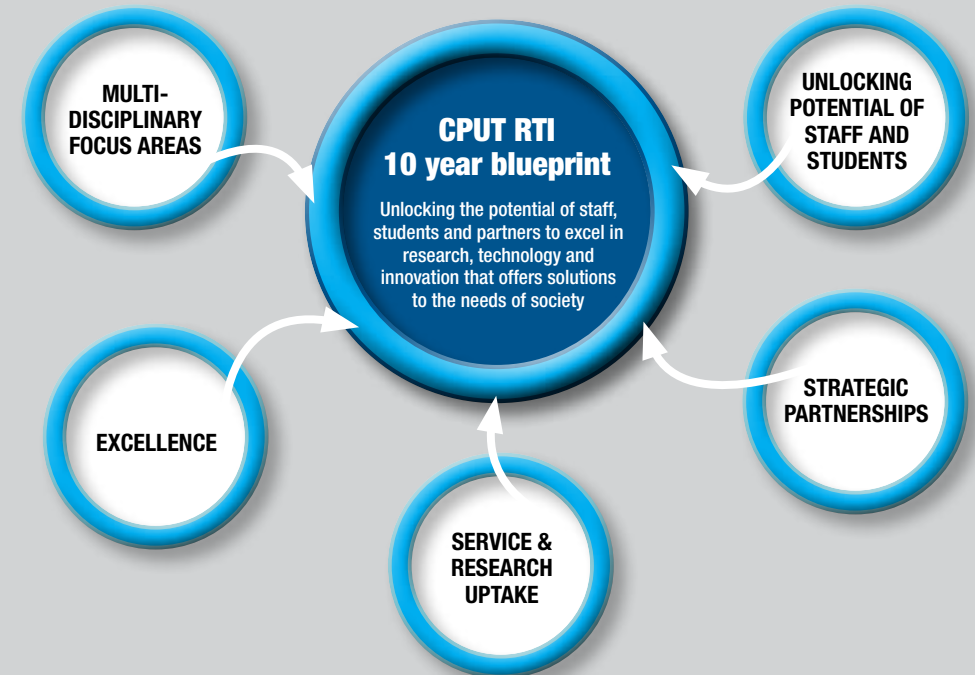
MULTI-DISCIPLINARY FOCUS AREAS

CPUT RTI
10 year blueprint

Unlocking the potential of staff, students and partners to excel in research, technology and innovation that offers solutions to the needs of society

UNLOCKING POTENTIAL OF STAFF AND STUDENTS

EXCELLENCE

STRATEGIC PARTNERSHIPS

SERVICE & RESEARCH UPTAKE